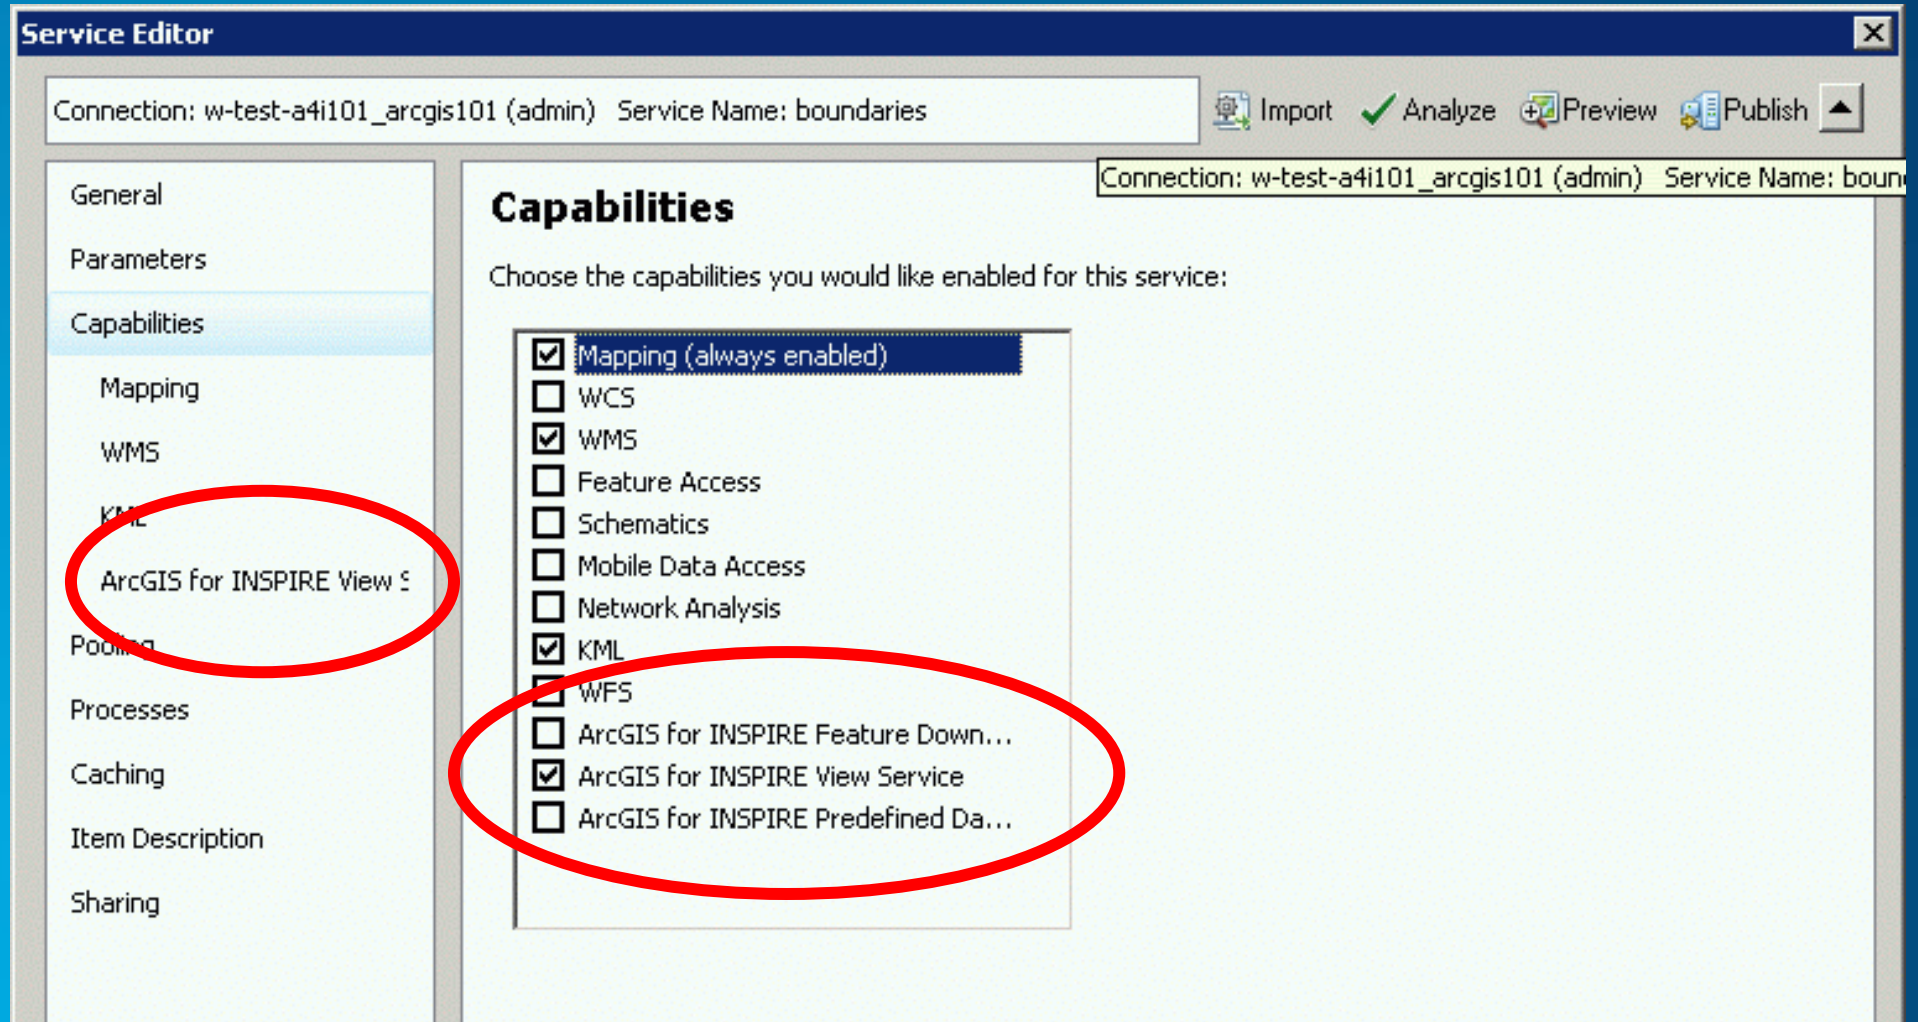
Service Editor

Connection: w-test-a4i101_arcgis101 (admin) Service Name: boundaries

Import Analyze Preview Publish

Connection: w-test-a4i101_arcgis101 (admin) Service Name: boun

General

Parameters

Capabilities

Mapping

WMS

KML

ArcGIS for INSPIRE View S

Pooling

Processes

Caching

Item Description

Sharing

Capabilities

Choose the capabilities you would like enabled for this service:

Mapping (always enabled)
WCS
WMS
Feature Access
Schematics
Mobile Data Access
Network Analysis
KML
WFS
ArcGIS for INSPIRE Feature Down...
ArcGIS for INSPIRE View Service
ArcGIS for INSPIRE Predefined Da...